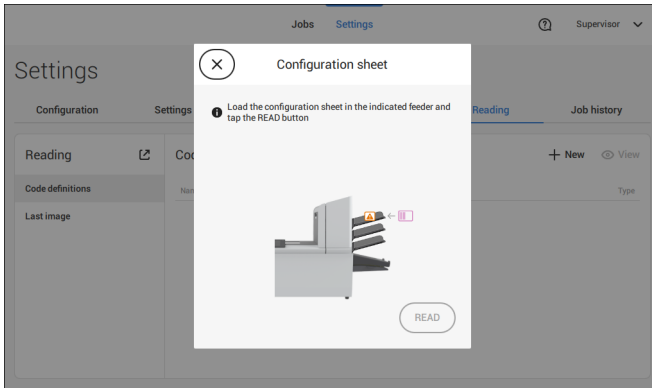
Jobs Settings

Supervisor

Settings

Configuration

Settings

Reading

Job history

Reading

Code definitions

Last image

Co

Nam

+ New

View

Type

Configuration sheet

Load the configuration sheet in the indicated feeder and tap the READ button

READ